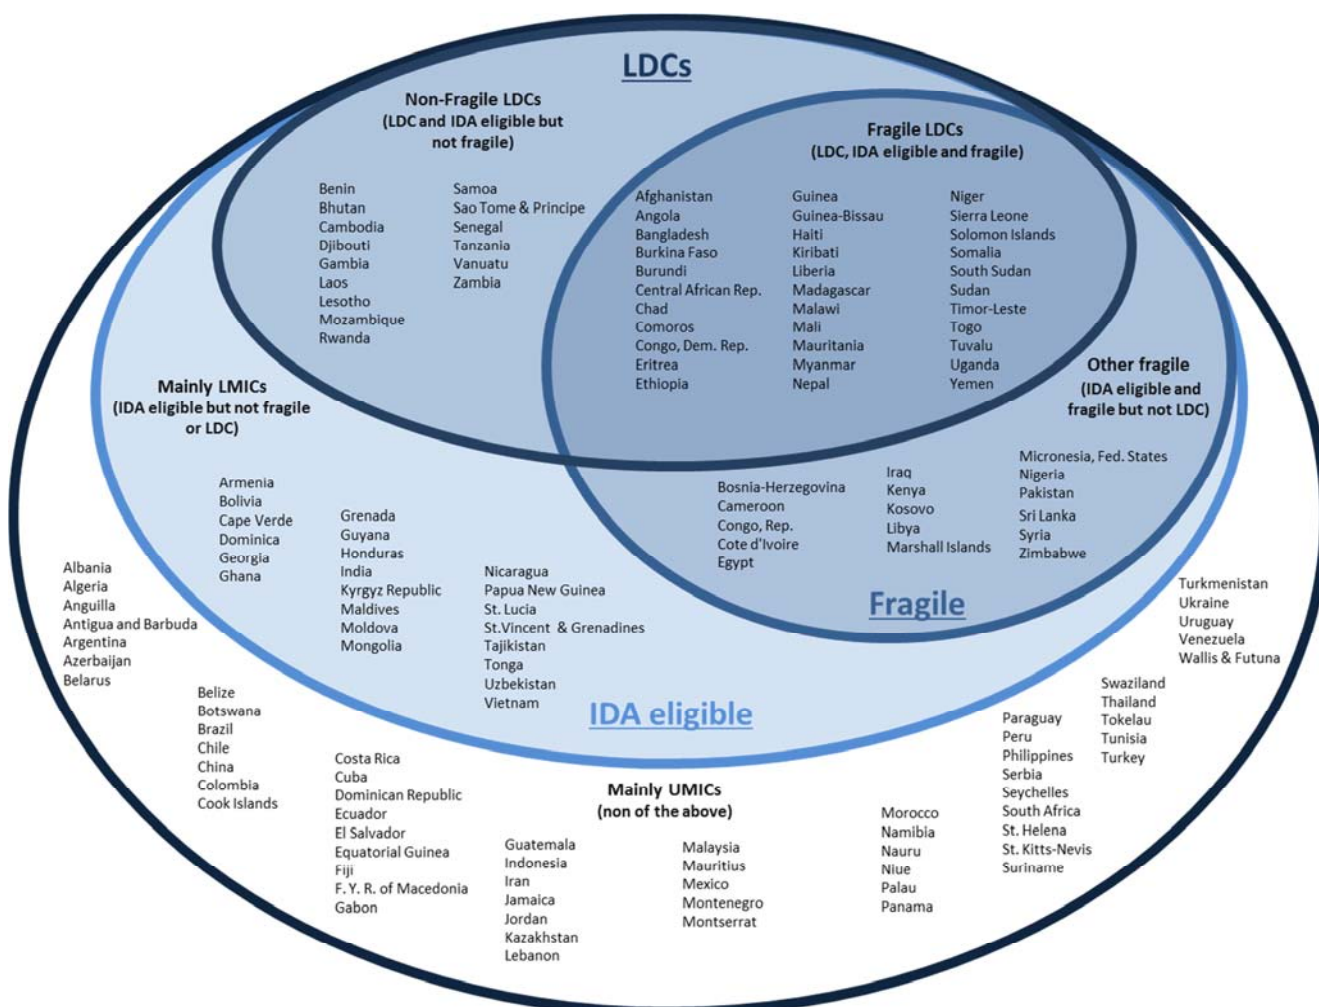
LDCs

Non-Fragile LDCs
(LDC and IDA eligible but not fragile)

Benin
Bhutan
Cambodia
Djibouti
Gambia
Laos
Lesotho
Mozambique
Rwanda

Samoa
Sao Tome & Principe
Senegal
Tanzania
Vanuatu
Zambia

Fragile LDCs
(LDC, IDA eligible and fragile)

Afghanistan
Angola
Bangladesh
Burkina Faso
Burundi
Central African Rep.
Chad
Comoros
Congo, Dem. Rep.
Eritrea
Ethiopia

Guinea
Guinea-Bissau
Haiti
Kiribati
Liberia
Madagascar
Malawi
Mali
Mauritania
Myanmar
Nepal

Niger
Sierra Leone
Solomon Islands
Somalia
South Sudan
Sudan
Timor-Leste
Togo
Tuvalu
Uganda
Yemen

Other fragile
(IDA eligible and fragile but not LDC)

Mainly LMICs
(IDA eligible but not fragile or LDC)

Armenia
Bolivia
Cape Verde
Dominica
Georgia
Ghana

Grenada
Guyana
Honduras
India
Kyrgyz Republic
Maldives
Moldova
Mongolia

Nicaragua
Papua New Guinea
St. Lucia
St.Vincent & Grenadines
Tajikistan
Tonga
Uzbekistan
Vietnam

Bosnia-Herzegovina
Cameroon
Congo, Rep.
Cote d'Ivoire
Egypt

Iraq
Kenya
Kosovo
Libya
Marshall Islands

Micronesia, Fed. States
Nigeria
Pakistan
Sri Lanka
Syria
Zimbabwe

Fragile

IDA eligible

Albania
Algeria
Anguilla
Antigua and Barbuda
Argentina
Azerbaijan
Belarus

Belize
Botswana
Brazil
Chile
China
Colombia
Cook Islands

Costa Rica
Cuba
Dominican Republic
Ecuador
El Salvador
Equatorial Guinea
Fiji
F. Y. R. of Macedonia
Gabon

Mainly UMICs
(non of the above)

Guatemala
Indonesia
Iran
Jamaica
Jordan
Kazakhstan
Lebanon

Malaysia
Mauritius
Mexico
Montenegro
Montserrat

Morocco
Namibia
Nauru
Niue
Palau
Panama

Paraguay
Peru
Philippines
Serbia
Seychelles
South Africa
St. Helena
St. Kitts-Nevis
Suriname

Swaziland
Thailand
Tokelau
Tunisia
Turkey

Turkmenistan
Ukraine
Uruguay
Venezuela
Wallis & Futuna